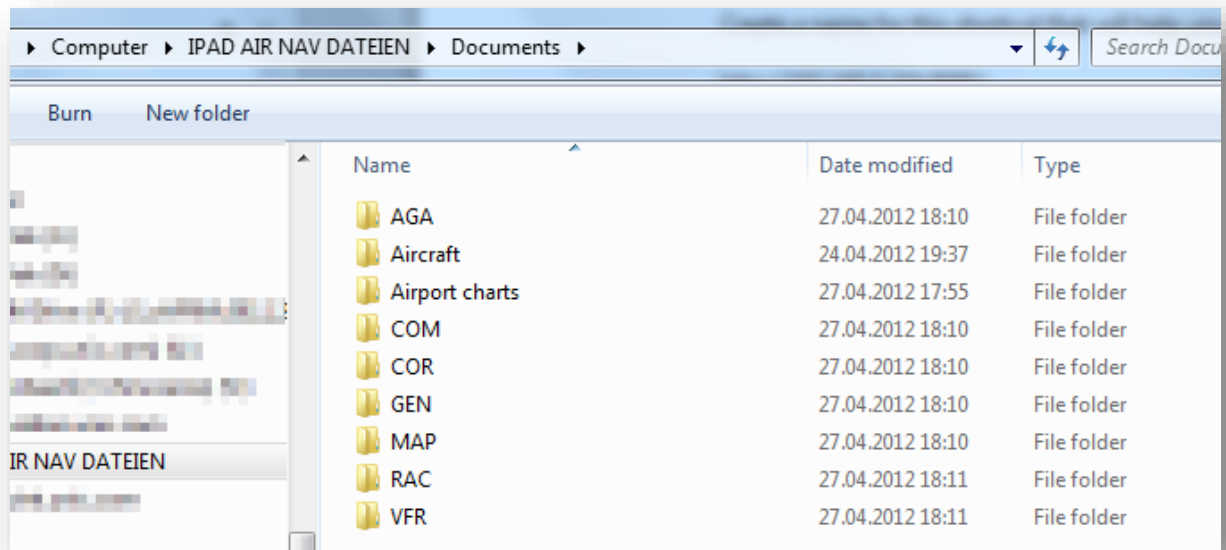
▸ Computer ▸ IPAD AIR NAV DATEIEN ▸ Documents ▸

Search Docu

Burn New folder

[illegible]
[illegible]
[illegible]
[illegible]
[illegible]
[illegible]
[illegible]
IR NAV DATEIEN
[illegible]

| Name | Date modified | Type |
|---|---|---|
| AGA | 27.04.2012 18:10 | File folder |
| Aircraft | 24.04.2012 19:37 | File folder |
| Airport charts | 27.04.2012 17:55 | File folder |
| COM | 27.04.2012 18:10 | File folder |
| COR | 27.04.2012 18:10 | File folder |
| GEN | 27.04.2012 18:10 | File folder |
| MAP | 27.04.2012 18:10 | File folder |
| RAC | 27.04.2012 18:11 | File folder |
| VFR | 27.04.2012 18:11 | File folder |